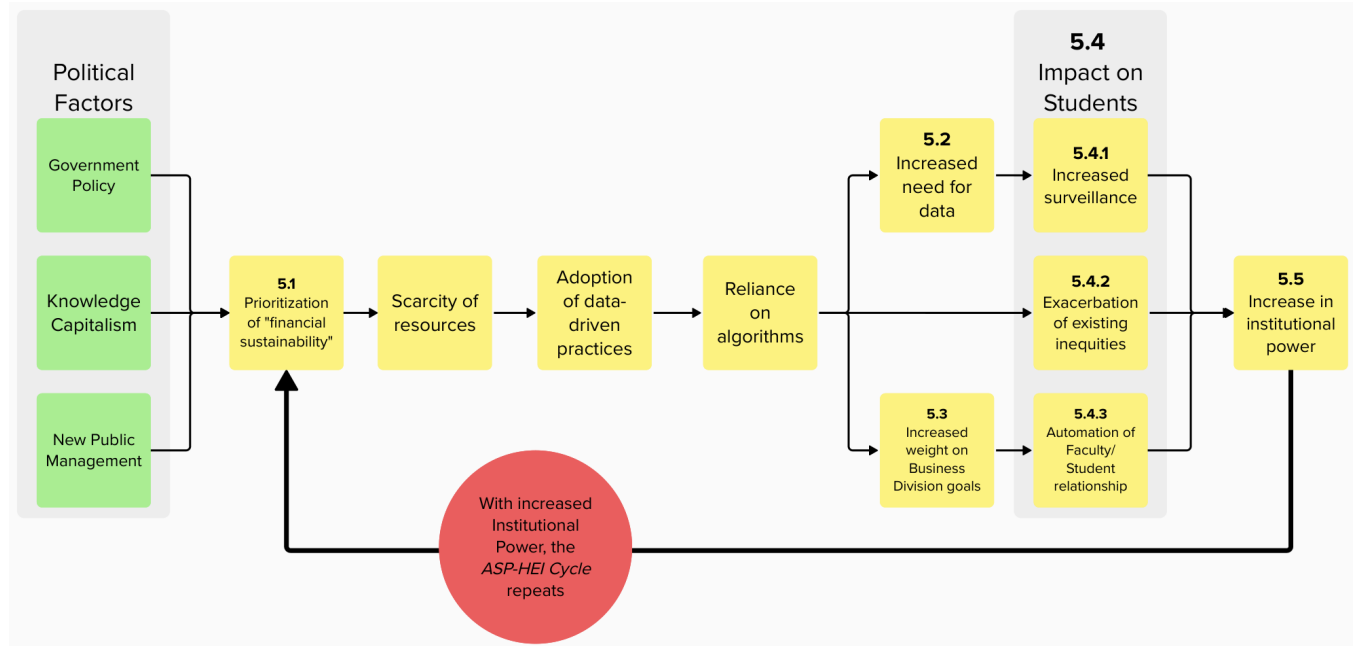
Political Factors

Government Policy

Knowledge Capitalism

New Public Management

5.1 Prioritization of "financial sustainability"

Scarcity of resources

Adoption of data-driven practices

Reliance on algorithms

5.2 Increased need for data

5.3 Increased weight on Business Division goals

5.4 Impact on Students

5.4.1 Increased surveillance

5.4.2 Exacerbation of existing inequities

5.4.3 Automation of Faculty/ Student relationship

5.5 Increase in institutional power

With increased Institutional Power, the *ASP-HEI Cycle* repeats